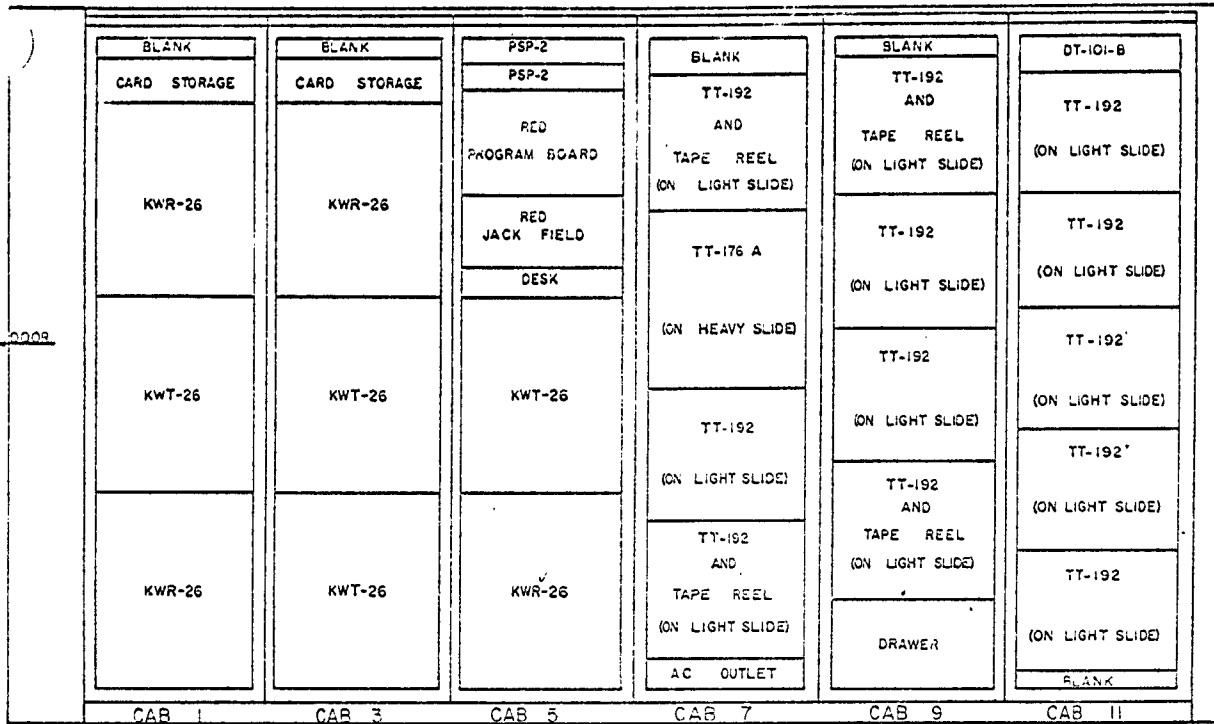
BLANK
CARD STORAGE
KWR-26
KWT-26
KWR-26
CAB 1

BLANK
CARD STORAGE
KWR-26
KWT-26
KWT-26
CAB 3

PSP-2
PSP-2
RED PROGRAM BOARD
RED JACK FIELD
DESK
KWT-26
KWR-26
CAB 5

BLANK
TT-192 AND TAPE REEL (ON LIGHT SLIDE)
TT-176 A (ON HEAVY SLIDE)
TT-192 (ON LIGHT SLIDE)
TT-192 AND TAPE REEL (ON LIGHT SLIDE)
AC OUTLET
CAB 7

BLANK
TT-192 AND TAPE REEL (ON LIGHT SLIDE)
TT-192 (ON LIGHT SLIDE)
TT-192 (ON LIGHT SLIDE)
TT-192 AND TAPE REEL (ON LIGHT SLIDE)
DRAWER
CAB 9

DT-101-B
TT-192 (ON LIGHT SLIDE)
TT-192 (ON LIGHT SLIDE)
TT-192 (ON LIGHT SLIDE)
TT-192 (ON LIGHT SLIDE)
TT-192 (ON LIGHT SLIDE)
BLANK
CAB 11

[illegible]